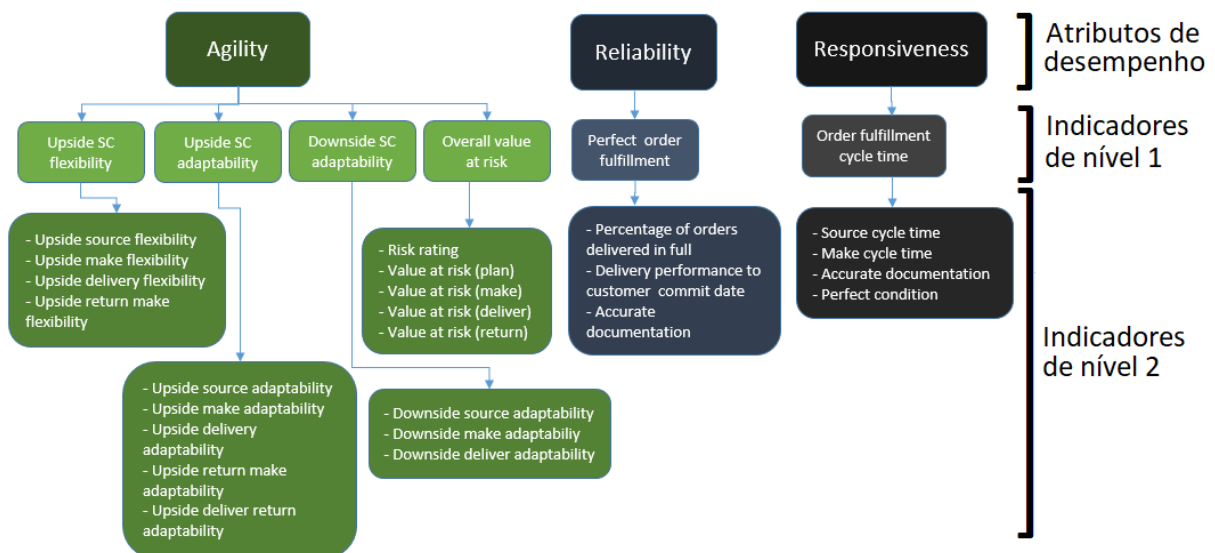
Agility

Reliability

Responsiveness

Atributos de desempenho

Upside SC flexibility

Upside SC adaptability

Downside SC adaptability

Overall value at risk

Perfect order fulfillment

Order fulfillment cycle time

Indicadores de nível 1

- Upside source flexibility
- Upside make flexibility
- Upside delivery flexibility
- Upside return make flexibility

- Risk rating
- Value at risk (plan)
- Value at risk (make)
- Value at risk (deliver)
- Value at risk (return)

- Percentage of orders delivered in full
- Delivery performance to customer commit date
- Accurate documentation

- Source cycle time
- Make cycle time
- Accurate documentation
- Perfect condition

Indicadores de nível 2

- Upside source adaptability
- Upside make adaptability
- Upside delivery adaptability
- Upside return make adaptability
- Upside deliver return adaptability

- Downside source adaptability
- Downside make adaptabiliy
- Downside deliver adaptability